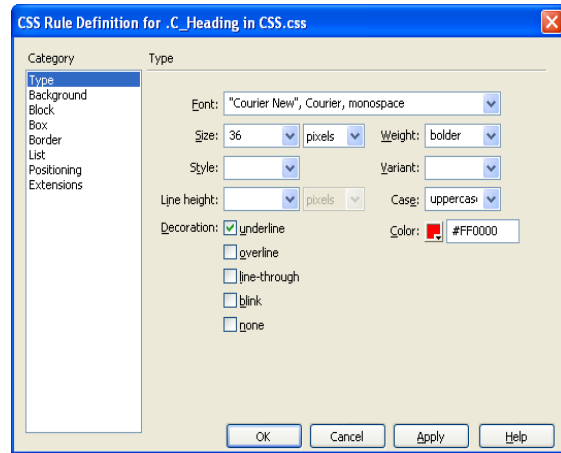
CSS Rule Definition for .C_Heading in CSS.css

Category
Type
Background
Block
Box
Border
List
Positioning
Extensions

Type

Font: "Courier New", Courier, monospace

Size: 36 pixels Weight: bolder

Style: Variant:

Line height: pixels Case: uppercase

Decoration: underline Color: #FF0000
overline
line-through
blink
none

OK Cancel Apply Help